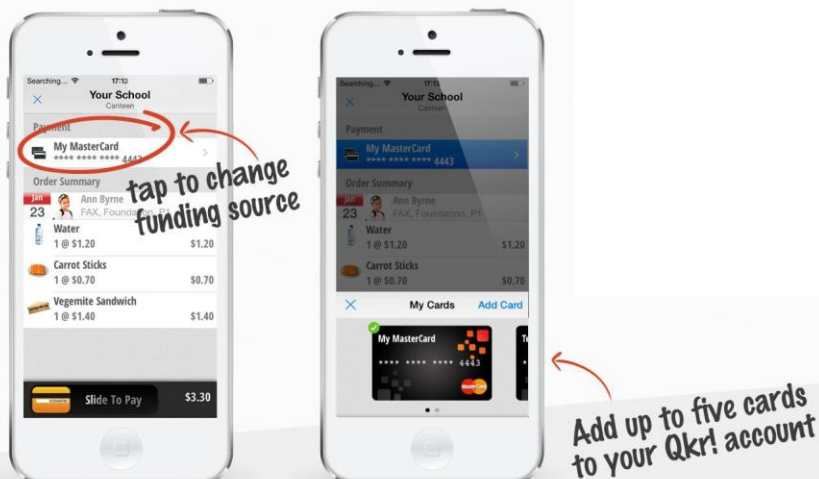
Searching... 17:13

Your School
Canteen

Payment

My MasterCard
**** **** **** 4443

Order Summary

Jan 23 Ann Byrne
FAX, Foundation, P1

Water
1 @ $1.20 $1.20

Carrot Sticks
1 @ $0.70 $0.70

Vegemite Sandwich
1 @ $1.40 $1.40

Slide To Pay $3.30

tap to change funding source

Searching... 17:13

Your School
Canteen

Payment

My MasterCard
**** **** **** 4443

Order Summary

Jan 23 Ann Byrne
FAX, Foundation, P1

Water
1 @ $1.20 $1.20

Carrot Sticks
1 @ $0.70 $0.70

My Cards Add Card

My MasterCard
**** **** **** 4443
MasterCard

Add up to five cards to your Qkr! account